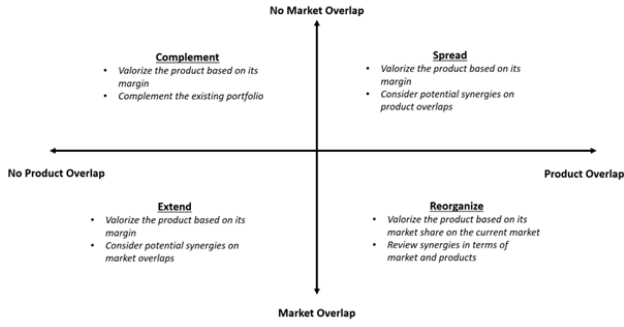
No Market Overlap

Complement
- Valorize the product based on its margin
- Complement the existing portfolio

Spread
- Valorize the product based on its margin
- Consider potential synergies on product overlaps

No Product Overlap

Product Overlap

Extend
- Valorize the product based on its margin
- Consider potential synergies on market overlaps

Reorganize
- Valorize the product based on its market share on the current market
- Review synergies in terms of market and products

Market Overlap